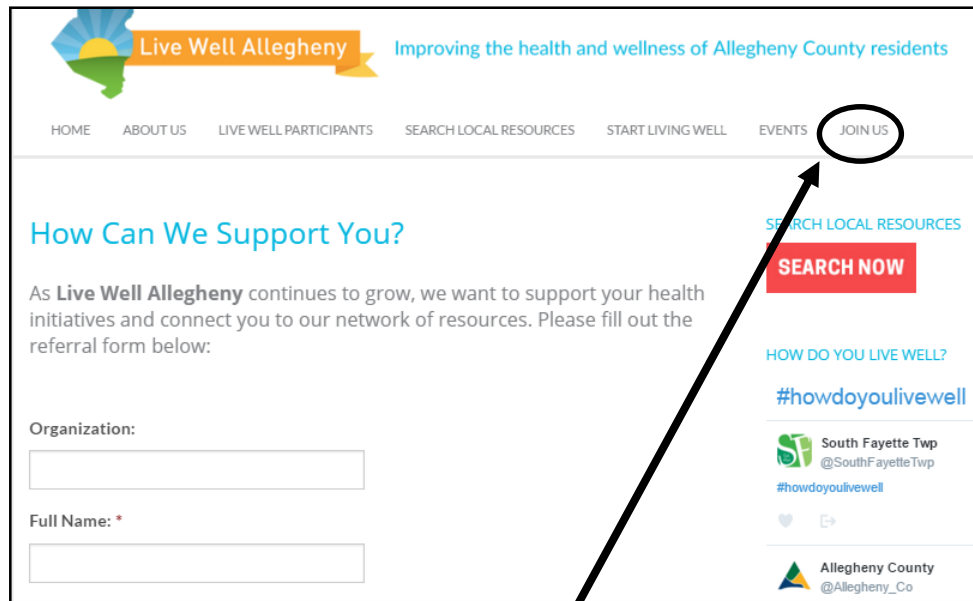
Live Well Allegheny

Improving the health and wellness of Allegheny County residents

HOME ABOUT US LIVE WELL PARTICIPANTS SEARCH LOCAL RESOURCES START LIVING WELL EVENTS JOIN US

How Can We Support You?

As **Live Well Allegheny** continues to grow, we want to support your health initiatives and connect you to our network of resources. Please fill out the referral form below:

Organization:

Full Name: *

SEARCH LOCAL RESOURCES

SEARCH NOW

HOW DO YOU LIVE WELL?

#howdoyoulivewell

South Fayette Twp
@SouthFayetteTwp

#howdoyoulivewell

Allegheny County
@Allegheny_Co